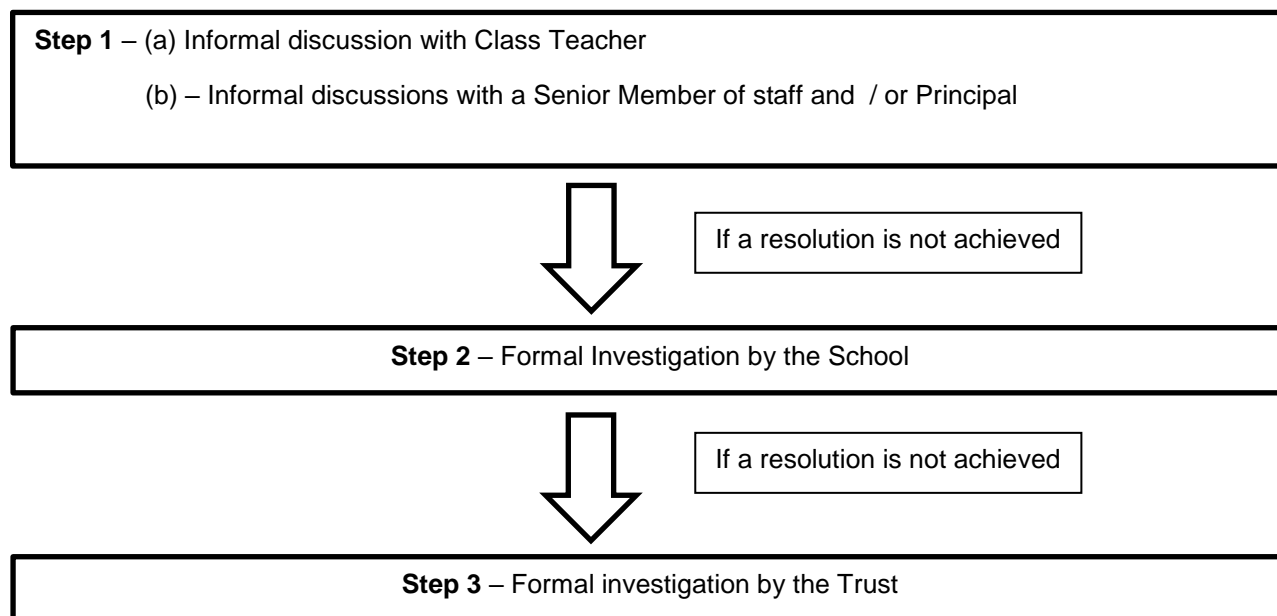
Step 1 – (a) Informal discussion with Class Teacher

(b) – Informal discussions with a Senior Member of staff and / or Principal

If a resolution is not achieved

Step 2 – Formal Investigation by the School

If a resolution is not achieved

Step 3 – Formal investigation by the Trust